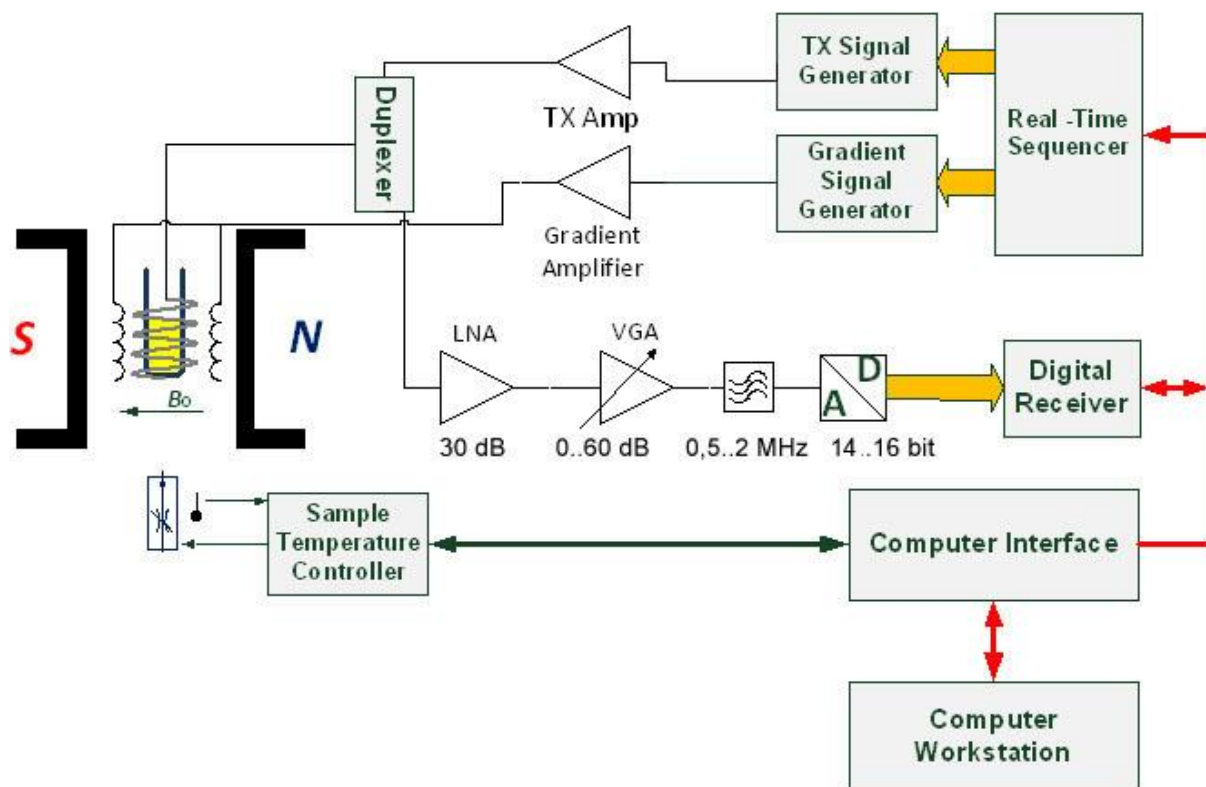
TX Signal Generator

Real -Time Sequencer

Duplexer

TX Amp

Gradient Signal Generator

Gradient Amplifier

S

N

$B_0$

LNA

VGA

D

A

Digital Receiver

30 dB

0..60 dB

0,5..2 MHz

14..16 bit

Sample Temperature Controller

Computer Interface

Computer Workstation